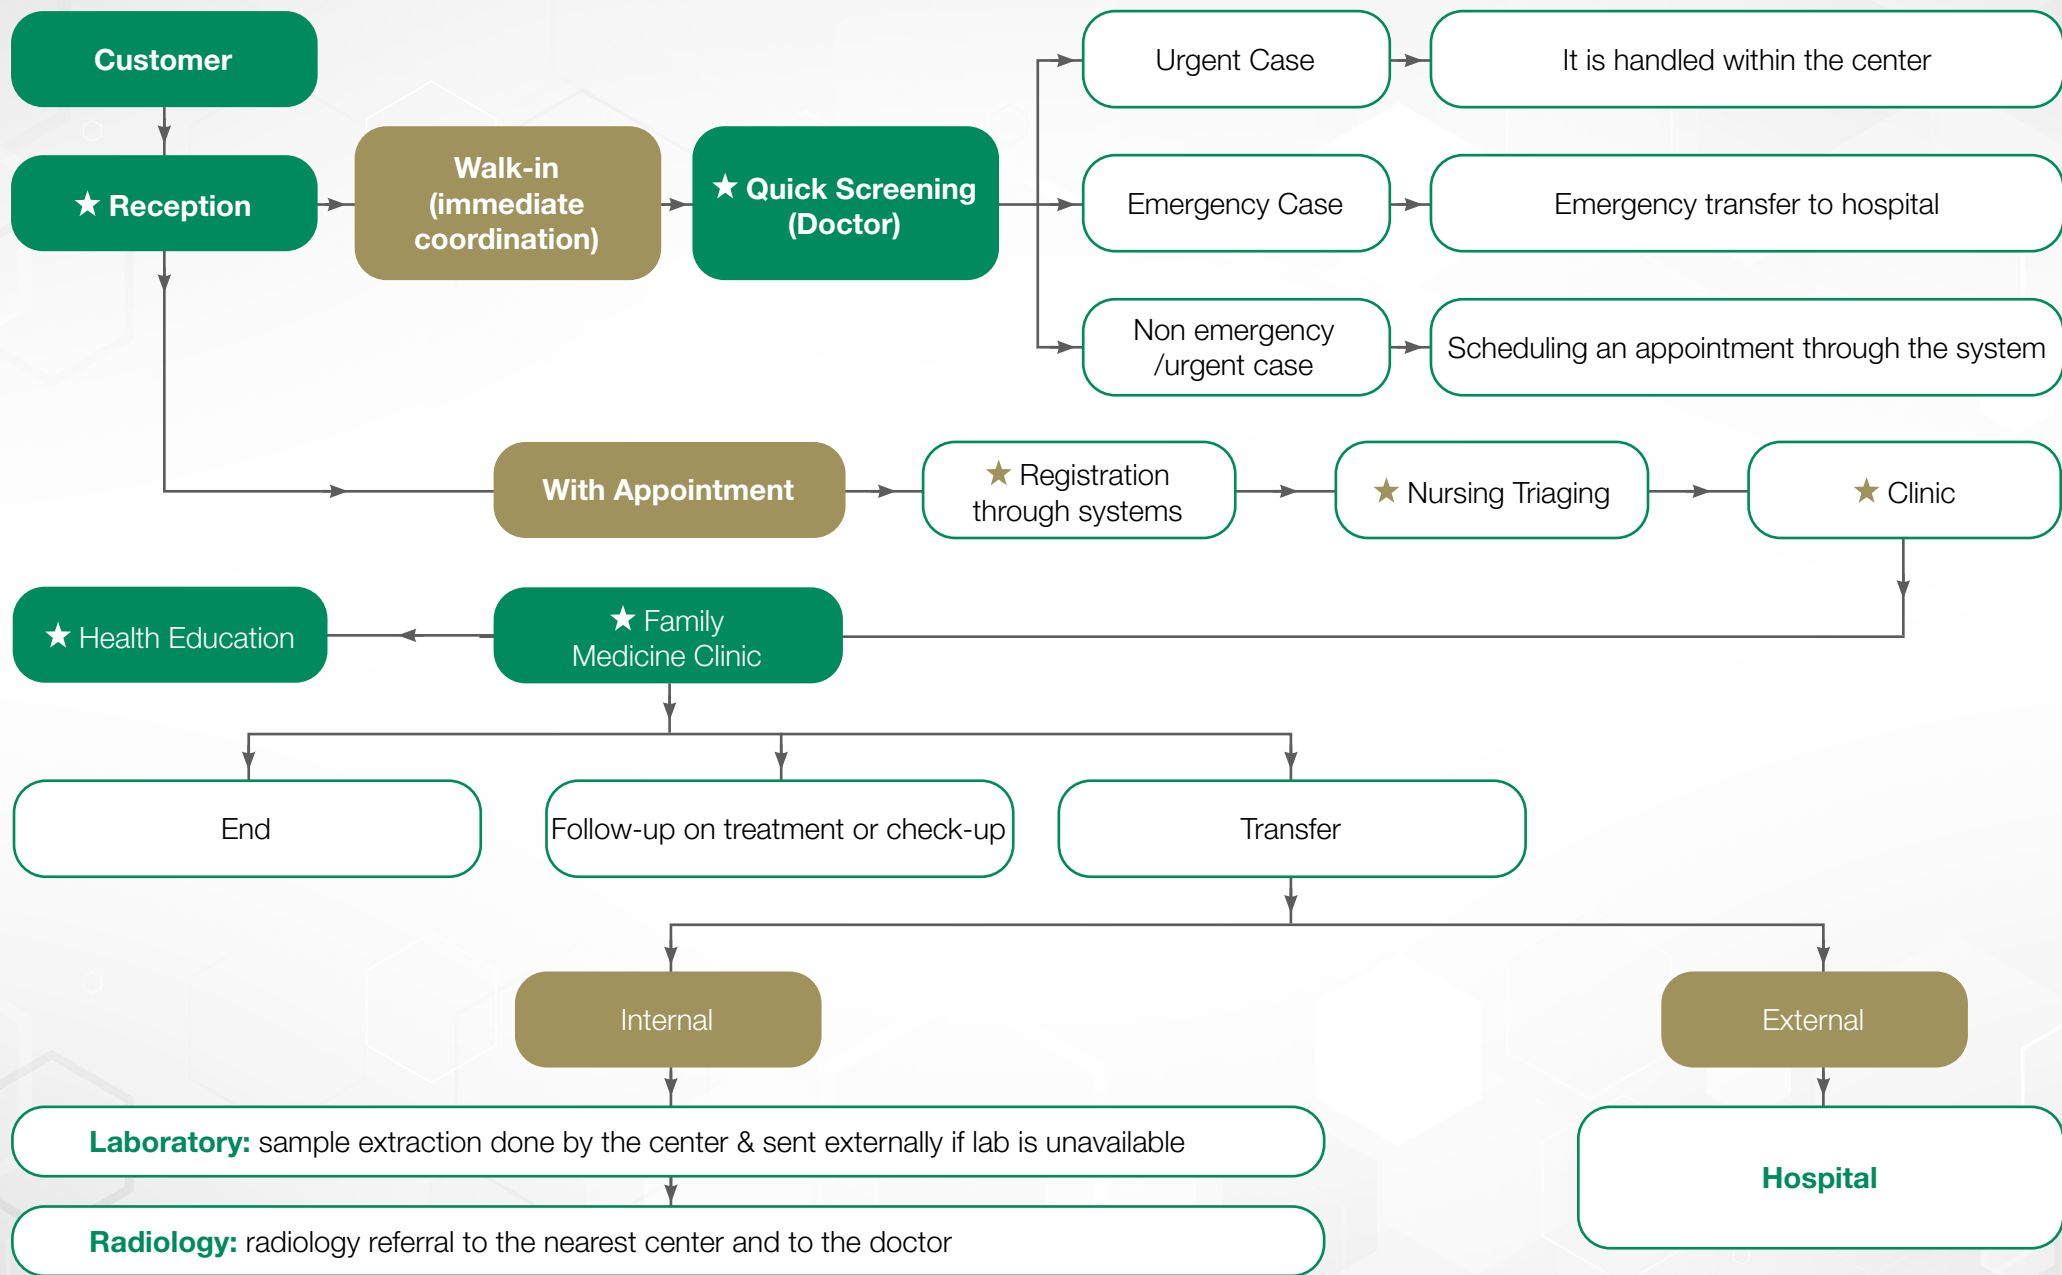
Customer

★ Reception

Walk-in (immediate coordination)

★ Quick Screening (Doctor)

Urgent Case

It is handled within the center

Emergency Case

Emergency transfer to hospital

Non emergency /urgent case

Scheduling an appointment through the system

With Appointment

★ Registration through systems

★ Nursing Triaging

★ Clinic

★ Health Education

★ Family Medicine Clinic

End

Follow-up on treatment or check-up

Transfer

Internal

External

**Laboratory:** sample extraction done by the center & sent externally if lab is unavailable

**Radiology:** radiology referral to the nearest center and to the doctor

Hospital